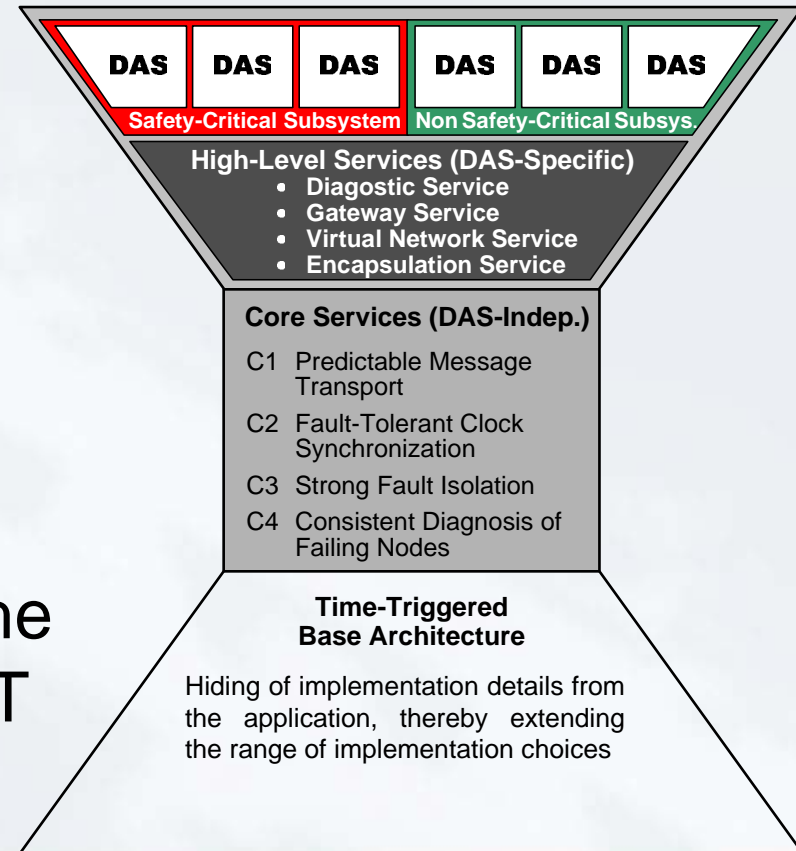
DAS DAS DAS DAS DAS DAS

Safety-Critical Subsystem Non Safety-Critical Subsys.

High-Level Services (DAS-Specific)
- Diagostic Service
- Gateway Service
- Virtual Network Service
- Encapsulation Service

Core Services (DAS-Indep.)

C1 Predictable Message Transport

C2 Fault-Tolerant Clock Synchronization

C3 Strong Fault Isolation

C4 Consistent Diagnosis of Failing Nodes

Time-Triggered Base Architecture

Hiding of implementation details from the application, thereby extending the range of implementation choices

ne

T